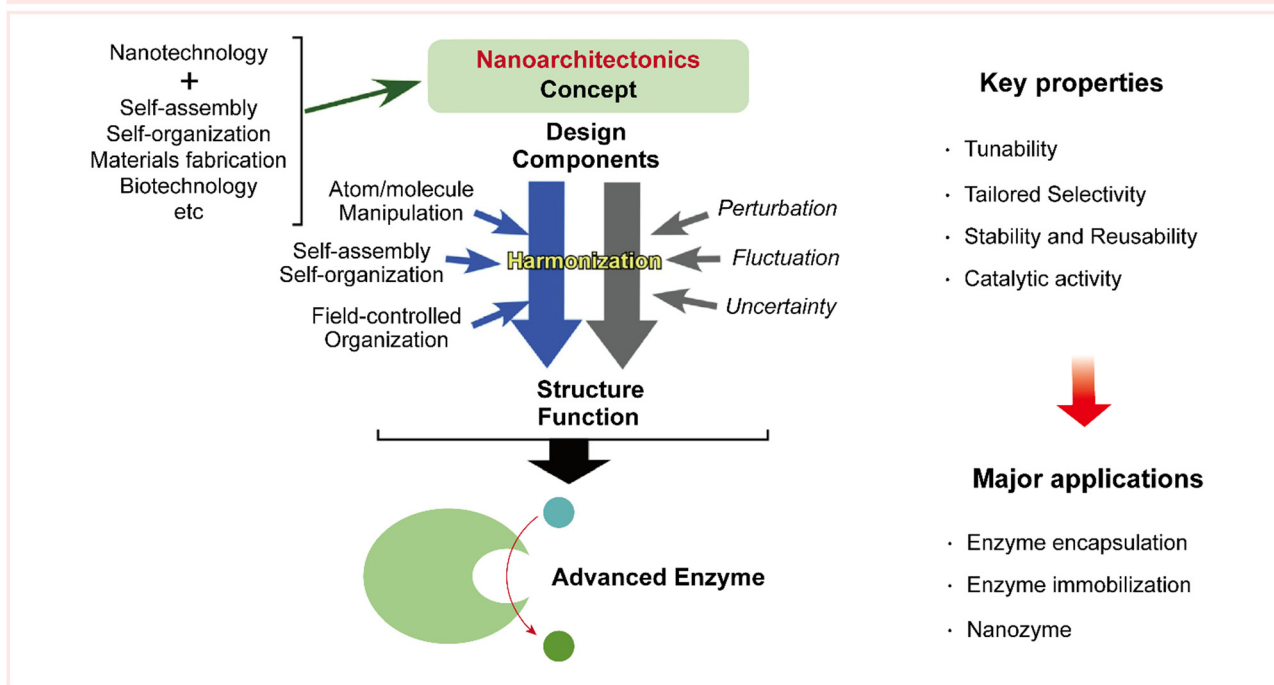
Nanotechnology
+
Self-assembly
Self-organization
Materials fabrication
Biotechnology
etc

Nanoarchitectonics
Concept

Design
Components

Atom/molecule
Manipulation

Self-assembly
Self-organization

Field-controlled
Organization

Harmonization

Perturbation

Fluctuation

Uncertainty

Structure
Function

Advanced Enzyme

Key properties

· Tunability
· Tailored Selectivity
· Stability and Reusability
· Catalytic activity

Major applications

· Enzyme encapsulation
· Enzyme immobilization
· Nanozyme